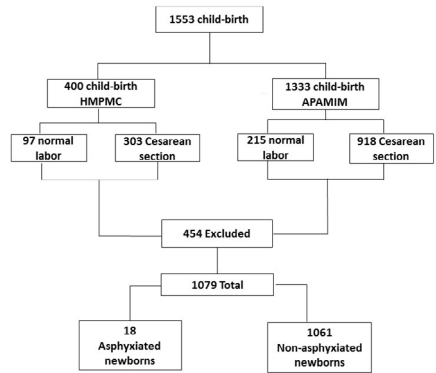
1553 child-birth

400 child-birth
HMPMC

1333 child-birth
APAMIM

97 normal labor

303 Cesarean section

215 normal labor

918 Cesarean section

454 Excluded

1079 Total

18
Asphyxiated newborns

1061
Non-asphyxiated newborns